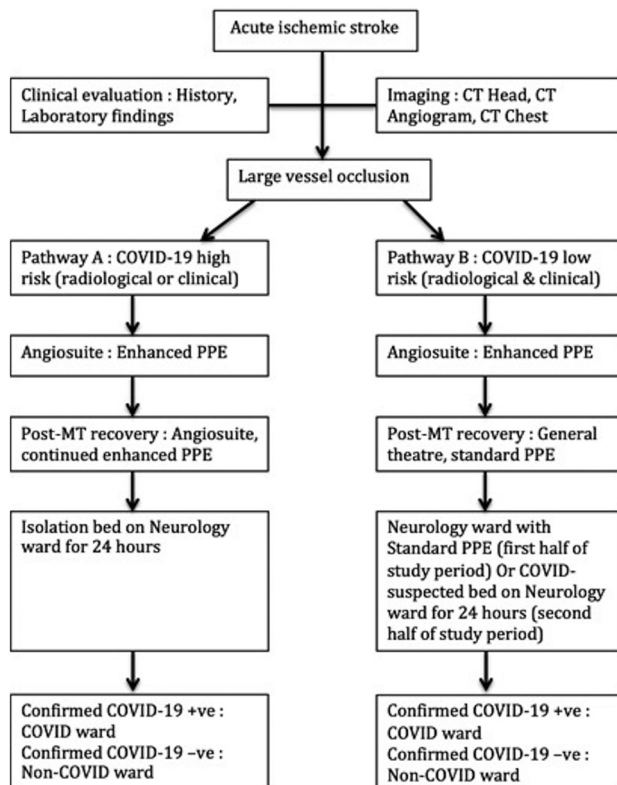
Acute ischemic stroke

Clinical evaluation : History, Laboratory findings

Imaging : CT Head, CT Angiogram, CT Chest

Large vessel occlusion

Pathway A : COVID-19 high risk (radiological or clinical)

Angiosuite : Enhanced PPE

Post-MT recovery : Angiosuite, continued enhanced PPE

Isolation bed on Neurology ward for 24 hours

Confirmed COVID-19 +ve : COVID ward
Confirmed COVID-19 –ve : Non-COVID ward

Pathway B : COVID-19 low risk (radiological & clinical)

Angiosuite : Enhanced PPE

Post-MT recovery : General theatre, standard PPE

Neurology ward with Standard PPE (first half of study period) Or COVID-suspected bed on Neurology ward for 24 hours (second half of study period)

Confirmed COVID-19 +ve : COVID ward
Confirmed COVID-19 –ve : Non-COVID ward